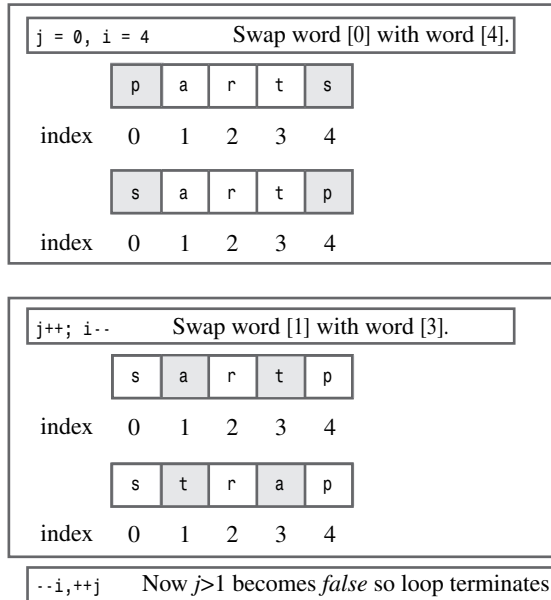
j = 0, i = 4 Swap word [0] with word [4].

| p | a | r | t | s |
|---|---|---|---|---|

index 0 1 2 3 4

| s | a | r | t | p |
|---|---|---|---|---|

index 0 1 2 3 4

j++; i-- Swap word [1] with word [3].

| s | a | r | t | p |
|---|---|---|---|---|

index 0 1 2 3 4

| s | t | r | a | p |
|---|---|---|---|---|

index 0 1 2 3 4

--i,++j Now *j*>1 becomes *false* so loop terminates